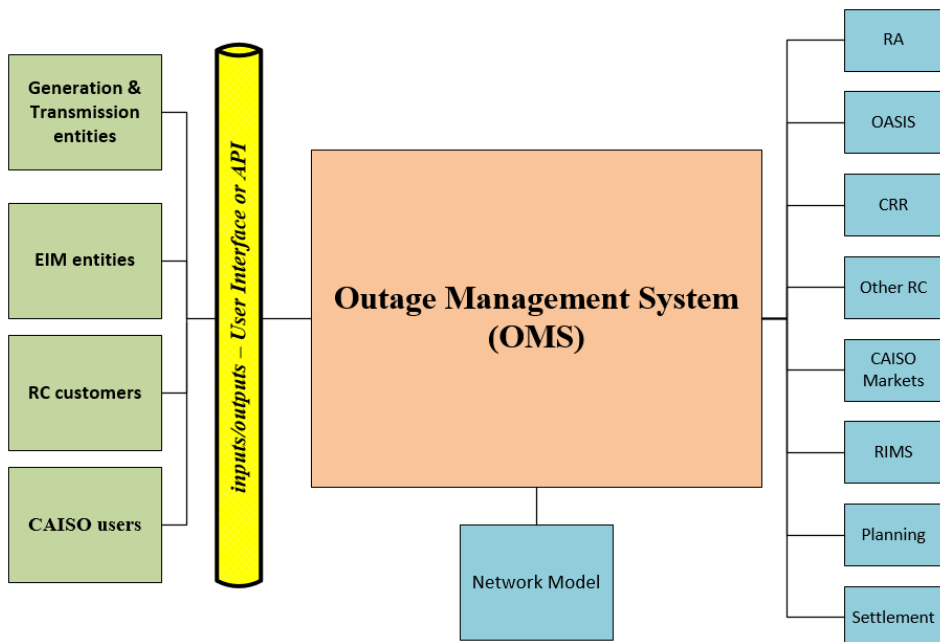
Generation & Transmission entities

EIM entities

RC customers

CAISO users

inputs/outputs – User Interface or API

Outage Management System (OMS)

Network Model

RA

OASIS

CRR

Other RC

CAISO Markets

RIMS

Planning

Settlement